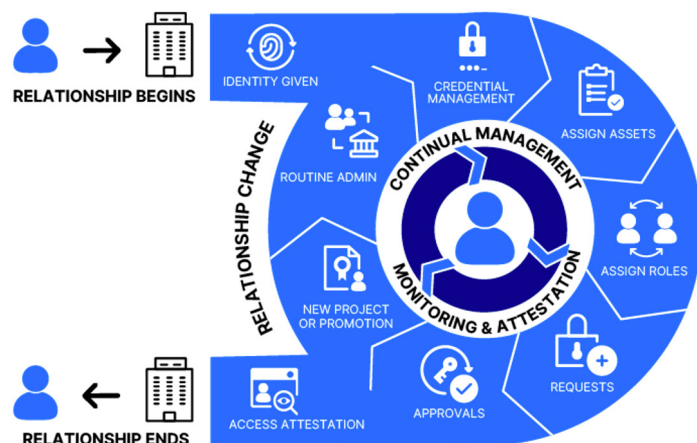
RELATIONSHIP BEGINS

IDENTITY GIVEN

CREDENTIAL MANAGEMENT

ASSIGN ASSETS

RELATIONSHIP CHANGE

ROUTINE ADMIN

CONTINUAL MANAGEMENT

MONITORING & ATTESTATION

ASSIGN ROLES

NEW PROJECT OR PROMOTION

REQUESTS

APPROVALS

ACCESS ATTESTATION

RELATIONSHIP ENDS